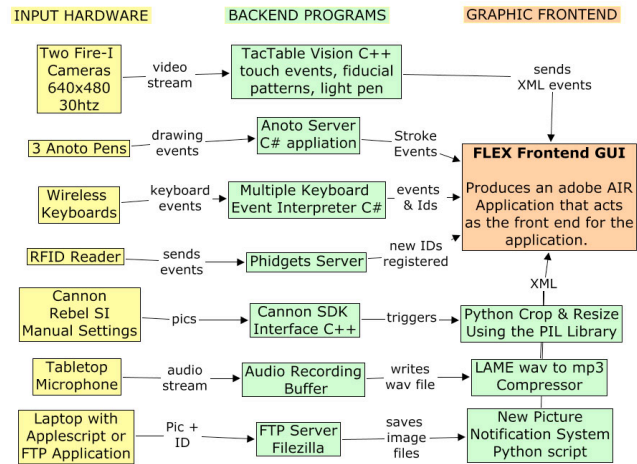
INPUT HARDWARE

BACKEND PROGRAMS

GRAPHIC FRONTEND

Two Fire-I Cameras 640x480 30htz

video stream

TacTable Vision C++ touch events, fiducial patterns, light pen

sends XML events

3 Anoto Pens

drawing events

Anoto Server C# appliation

Stroke Events

FLEX Frontend GUI

Produces an adobe AIR Application that acts as the front end for the application.

Wireless Keyboards

keyboard events

Multiple Keyboard Event Interpreter C#

events & Ids

RFID Reader

sends events

Phidgets Server

new IDs registered

XML

Cannon Rebel SI Manual Settings

pics

Cannon SDK Interface C++

triggers

Python Crop & Resize Using the PIL Library

Tabletop Microphone

audio stream

Audio Recording Buffer

writes wav file

LAME wav to mp3 Compressor

Laptop with Applescript or FTP Application

Pic + ID

FTP Server Filezilla

saves image files

New Picture Notification System Python script